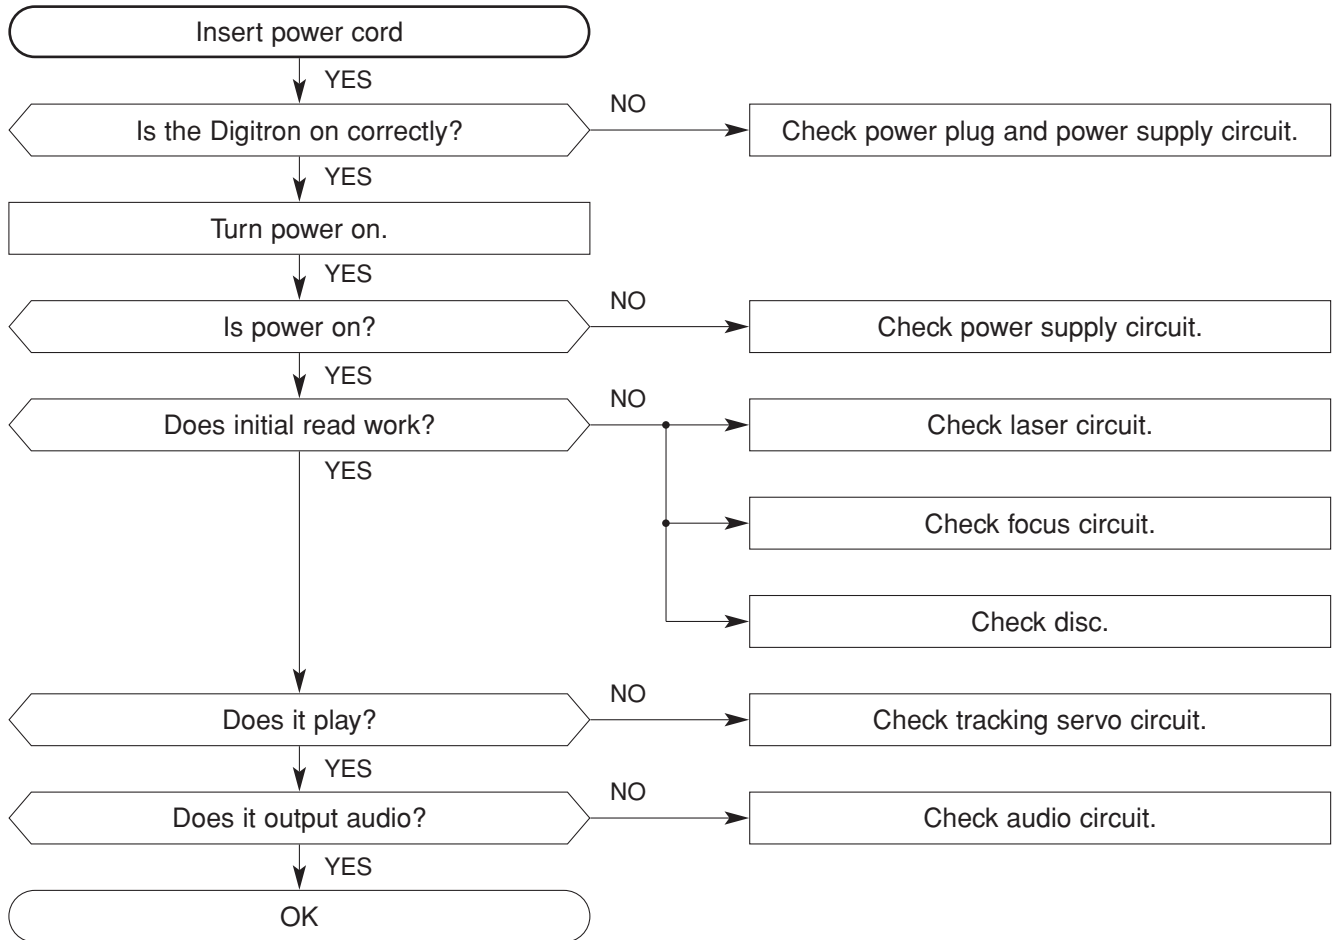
Insert power cord

YES

Is the Digitron on correctly?

NO

Check power plug and power supply circuit.

YES

Turn power on.

YES

Is power on?

NO

Check power supply circuit.

YES

Does initial read work?

NO

Check laser circuit.

Check focus circuit.

Check disc.

YES

Does it play?

NO

Check tracking servo circuit.

YES

Does it output audio?

NO

Check audio circuit.

YES

OK